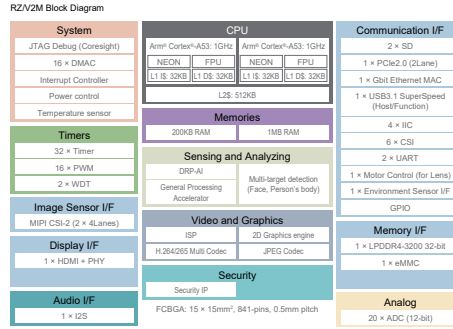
RZ/V2M Block Diagram

System
JTAG Debug (Coresight)
16 × DMAC
Interrupt Controller
Power control
Temperature sensor

Timers
32 × Timer
16 × PWM
2 × WDT

Image Sensor I/F
MIPI CSI-2 (2 × 4Lanes)

Display I/F
1 × HDMI + PHY

Audio I/F
1 × I2S

CPU
Arm® Cortex®-A53: 1GHz
NEON
FPU
L1 I$: 32KB
L1 D$: 32KB
Arm® Cortex®-A53: 1GHz
NEON
FPU
L1 I$: 32KB
L1 D$: 32KB
L2$: 512KB

Memories
200KB RAM
1MB RAM

Sensing and Analyzing
DRP-AI
General Processing Accelerator
Multi-target detection (Face, Person's body)

Video and Graphics
ISP
2D Graphics engine
H.264/265 Multi Codec
JPEG Codec

Security
Security IP

FCBGA: 15 × 15mm$^2$, 841-pins, 0.5mm pitch

Communication I/F
2 × SD
1 × PCIe2.0 (2Lane)
1 × Gbit Ethernet MAC
1 × USB3.1 SuperSpeed (Host/Function)
4 × IIC
6 × CSI
2 × UART
1 × Motor Control (for Lens)
1 × Environment Sensor I/F
GPIO

Memory I/F
1 × LPDDR4-3200 32-bit
1 × eMMC

Analog
20 × ADC (12-bit)